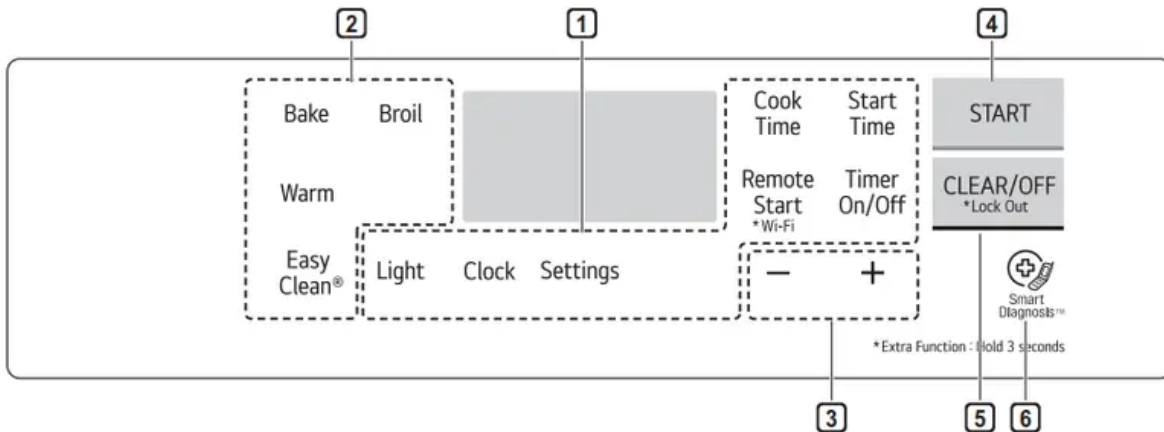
2
1
4

Bake
Broil
Warm
Easy Clean®

Light
Clock
Settings

Cook Time
Start Time
Remote Start
*Wi-Fi
Timer On/Off

−
+

START
CLEAR/OFF
*Lock Out

Smart Diagnosis™

*Extra Function : Hold 3 seconds

3
5
6